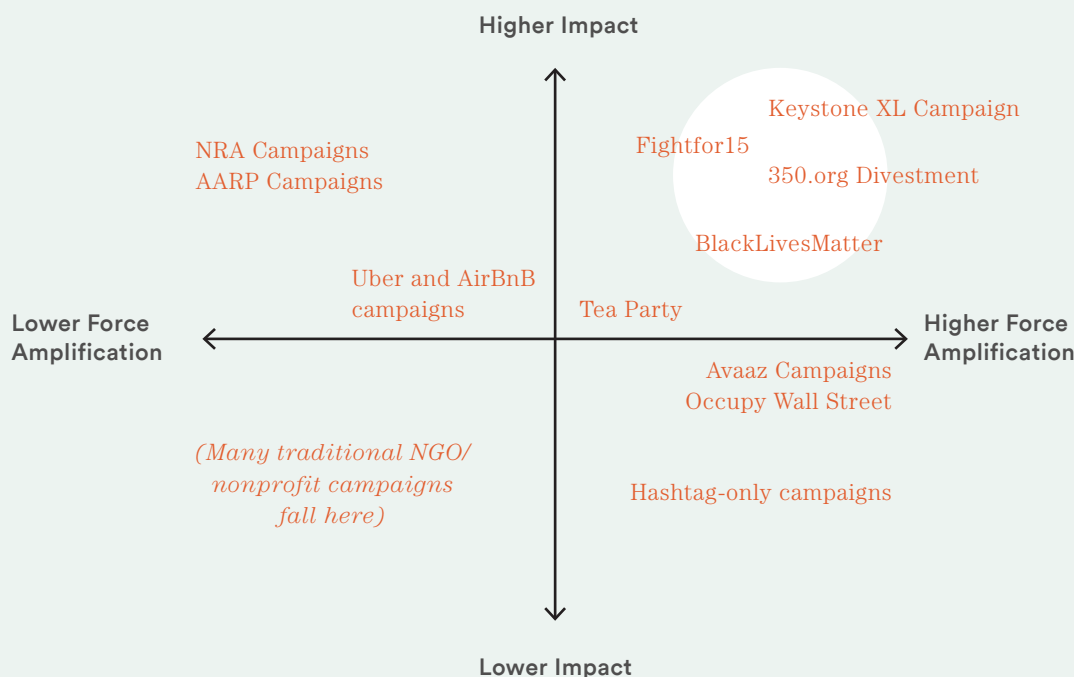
Higher Impact

Keystone XL Campaign

NRA Campaigns
AARP Campaigns

Fightfor15

350.org Divestment

BlackLivesMatter

Uber and AirBnB campaigns

Tea Party

Lower Force Amplification

Higher Force Amplification

Avaaz Campaigns
Occupy Wall Street

(Many traditional NGO/ nonprofit campaigns fall here)

Hashtag-only campaigns

Lower Impact